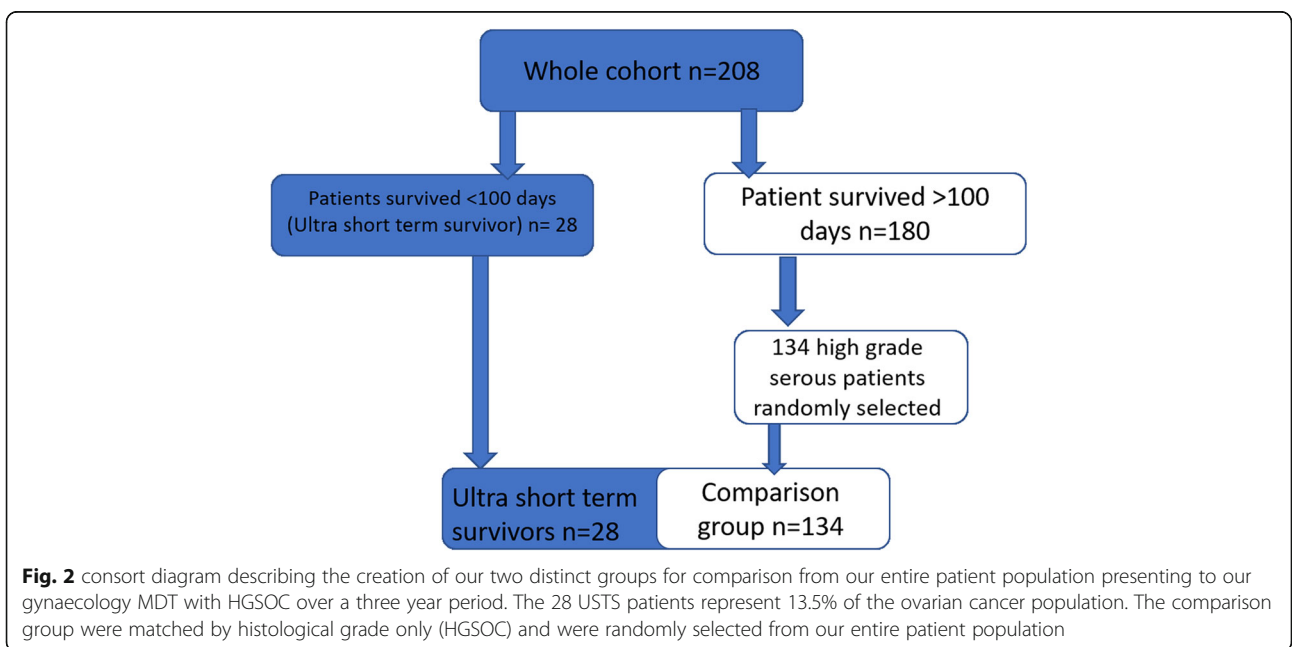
Whole cohort n=208

Patients survived <100 days (Ultra short term survivor) n= 28

Patient survived >100 days n=180

134 high grade serous patients randomly selected

Ultra short term survivors n=28

Comparison group n=134

**Fig. 2** consort diagram describing the creation of our two distinct groups for comparison from our entire patient population presenting to our gynaecology MDT with HGSOC over a three year period. The 28 USTS patients represent 13.5% of the ovarian cancer population. The comparison group were matched by histological grade only (HGSOC) and were randomly selected from our entire patient population